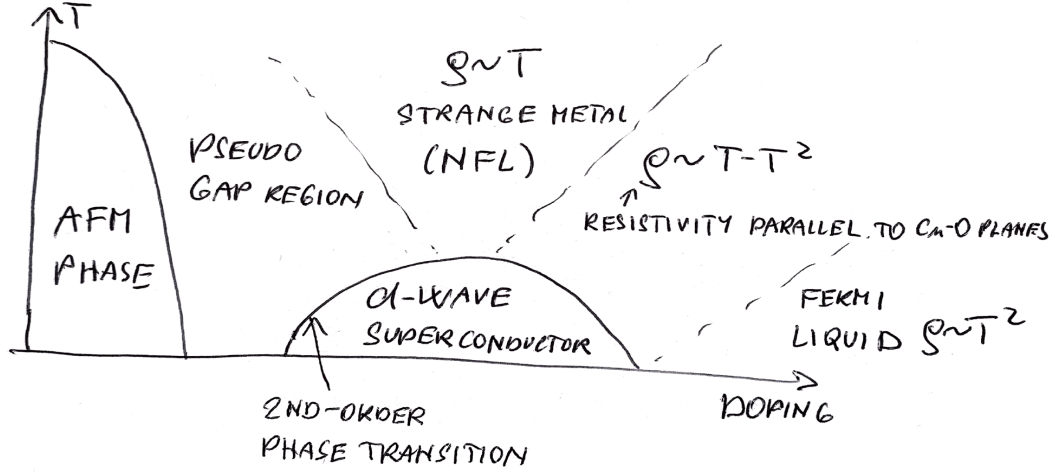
T

AFM PHASE

PSEUDO GAP REGION

$\rho \sim T$
STRANGE METAL
(NFL)

$\rho \sim T-T^2$
RESISTIVITY PARALLEL TO Cu-O PLANES

d-WAVE SUPERCONDUCTOR

FERMI LIQUID $\rho \sim T^2$

2ND-ORDER PHASE TRANSITION

DOPING